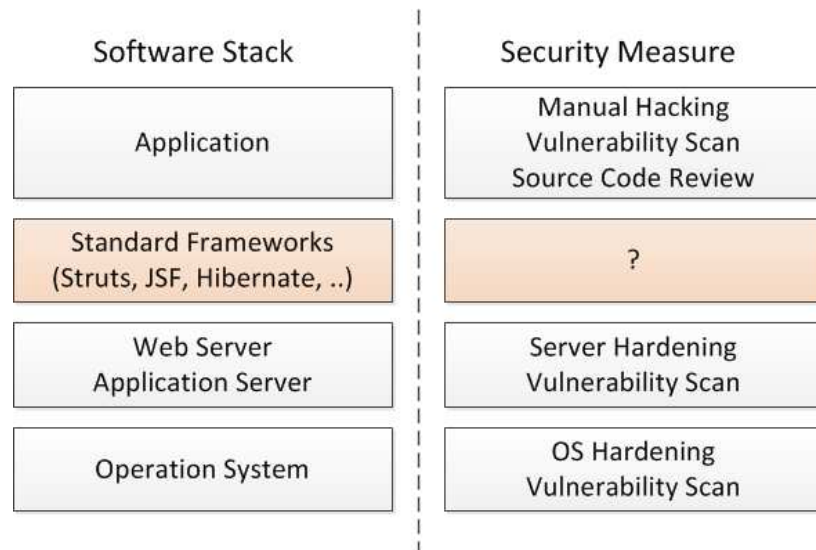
Software Stack

Application

Standard Frameworks
(Struts, JSF, Hibernate, ..)

Web Server
Application Server

Operation System

Security Measure

Manual Hacking
Vulnerability Scan
Source Code Review

?

Server Hardening
Vulnerability Scan

OS Hardening
Vulnerability Scan